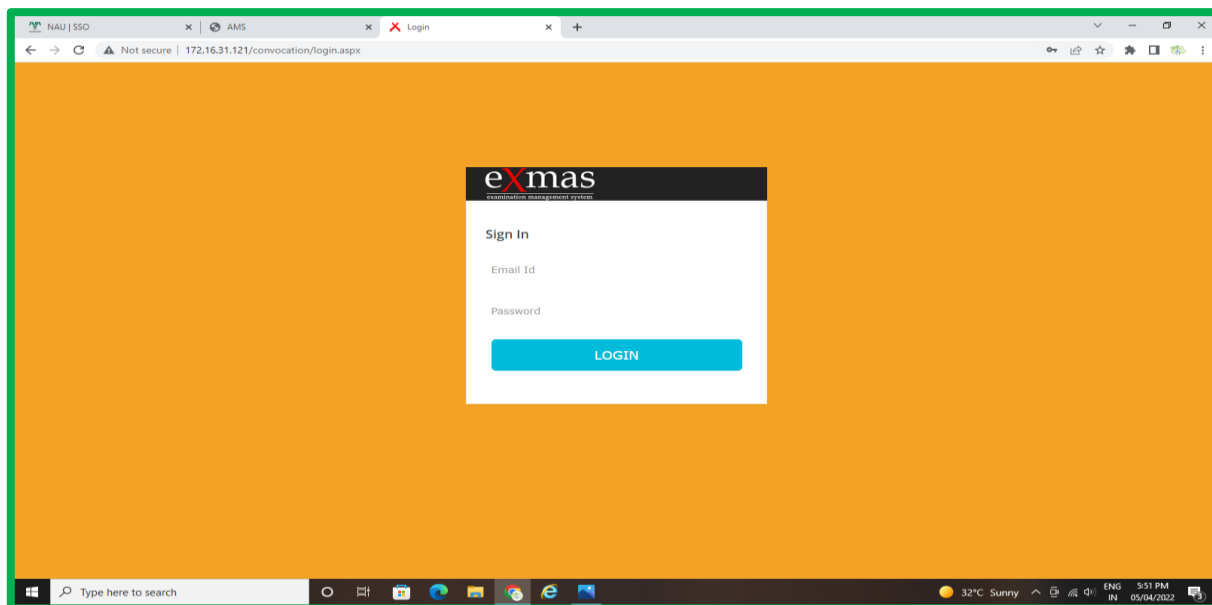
NAU | SSO
AMS
Login
Not secure | 172.16.31.121/convocation/login.aspx

eXmas
examination management system

Sign In

Email Id

Password

LOGIN

Type here to search
32°C Sunny
ENG IN
5:51 PM 05/04/2022
3